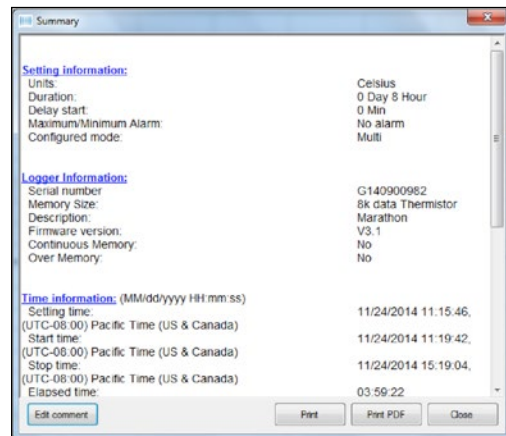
Summary

Setting information:

| | |
|---|---|
| Units: | Celsius |
| Duration: | 0 Day 8 Hour |
| Delay start: | 0 Min |
| Maximum/Minimum Alarm: | No alarm |
| Configured mode: | Multi |

Logger Information:

| | |
|---|---|
| Serial number | G140900982 |
| Memory Size: | 8k data Thermistor |
| Description: | Marathon |
| Firmware version: | V3.1 |
| Continuous Memory: | No |
| Over Memory: | No |

Time information: (MM/dd/yyyy HH:mm:ss)

| | |
|---|---|
| Setting time: (UTC-08:00) Pacific Time (US & Canada) | 11/24/2014 11:15:46, |
| Start time: (UTC-08:00) Pacific Time (US & Canada) | 11/24/2014 11:19:42, |
| Stop time: (UTC-08:00) Pacific Time (US & Canada) | 11/24/2014 15:19:04, |
| Elapsed time: | 03:59:22 |

Edit comment
Print
Print PDF
Close